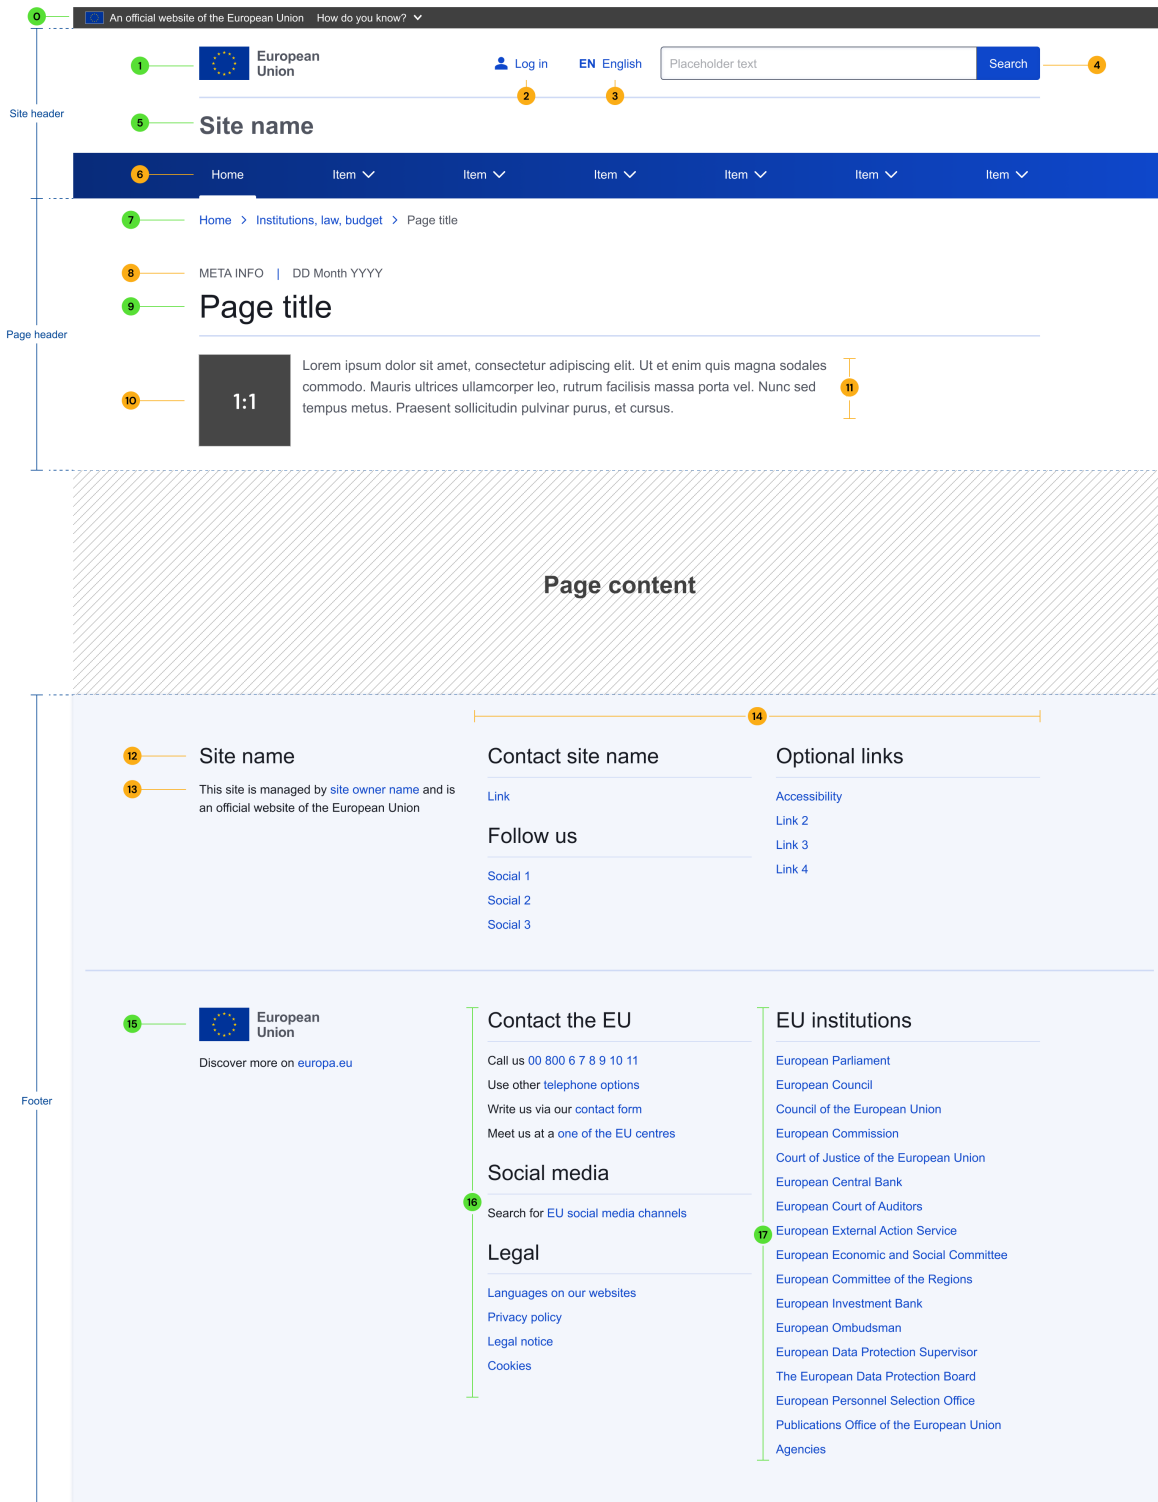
0 An official website of the European Union How do you know?

Site header

1 European Union

Log in

EN English

Placeholder text Search

2 3 4

5 Site name

6 Home Item Item Item Item Item Item

7 Home > Institutions, law, budget > Page title

Page header

8 META INFO | DD Month YYYY

9 Page title

10 1:1

Lorem ipsum dolor sit amet, consectetur adipiscing elit. Ut et enim quis magna sodales commodo. Mauris ultrices ullamcorper leo, rutrum facilisis massa porta vel. Nunc sed tempus metus. Praesent sollicitudin pulvinar purus, et cursus.

11

Page content

14

12 Site name

13 This site is managed by site owner name and is an official website of the European Union

Contact site name

Link

Follow us

Social 1

Social 2

Social 3

Optional links

Accessibility

Link 2

Link 3

Link 4

Footer

15 European Union

Discover more on europa.eu

Contact the EU

Call us 00 800 6 7 8 9 10 11

Use other telephone options

Write us via our contact form

Meet us at a one of the EU centres

Social media

16

Search for EU social media channels

Legal

Languages on our websites

Privacy policy

Legal notice

Cookies

EU institutions

European Parliament

European Council

Council of the European Union

European Commission

Court of Justice of the European Union

European Central Bank

European Court of Auditors

17 European External Action Service

European Economic and Social Committee

European Committee of the Regions

European Investment Bank

European Ombudsman

European Data Protection Supervisor

The European Data Protection Board

European Personnel Selection Office

Publications Office of the European Union

Agencies